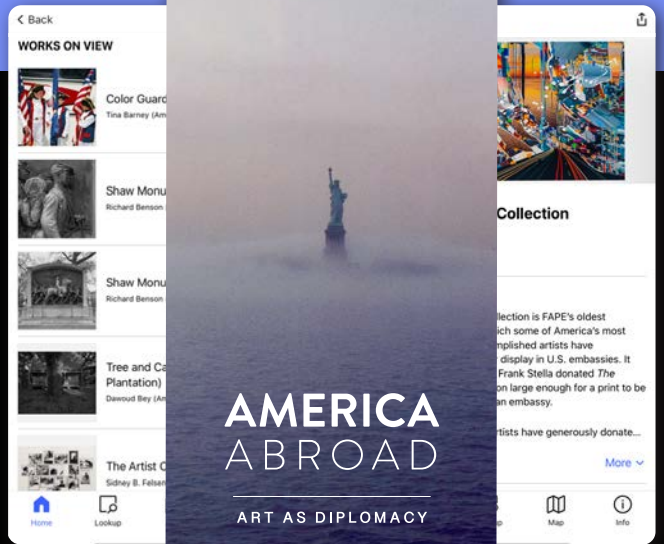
< Back

WORKS ON VIEW

Color Guard
Tina Barney (Am

Shaw Monu
Richard Benson

Shaw Monu
Richard Benson

Tree and Ca
Plantation)
Dawoud Bey (Am

The Artist C
Sidney B. Felsen

Home

Lookup

AMERICA
ABROAD

ART AS DIPLOMACY

Collection

llection is FAPE's oldest
ich some of America's most
mplished artists have
display in U.S. embassies. It
Frank Stella donated The
on large enough for a print to be
an embassy.

rtists have generously donate...

More

Map

Info